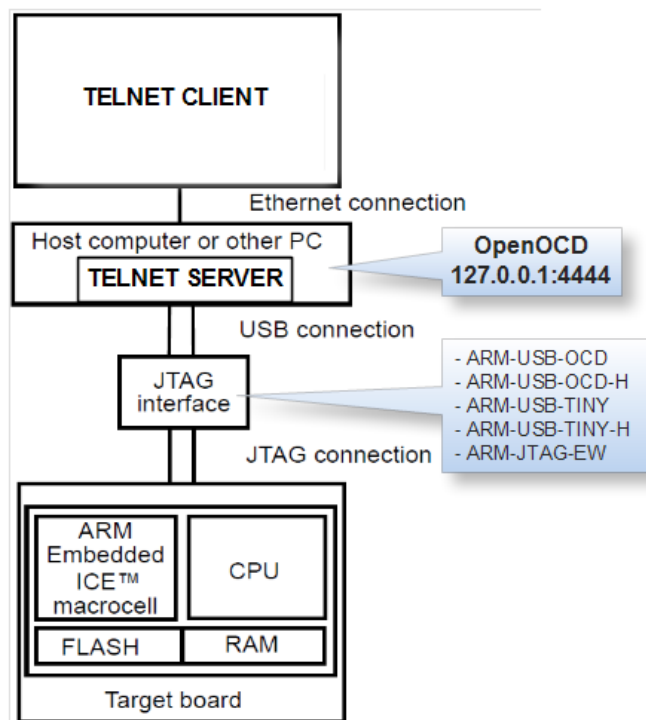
TELNET CLIENT

Ethernet connection

Host computer or other PC

TELNET SERVER

OpenOCD
127.0.0.1:4444

USB connection

JTAG interface

- ARM-USB-OCD
- ARM-USB-OCD-H
- ARM-USB-TINY
- ARM-USB-TINY-H
- ARM-JTAG-EW

JTAG connection

ARM Embedded ICE™ macrocell

CPU

FLASH

RAM

Target board